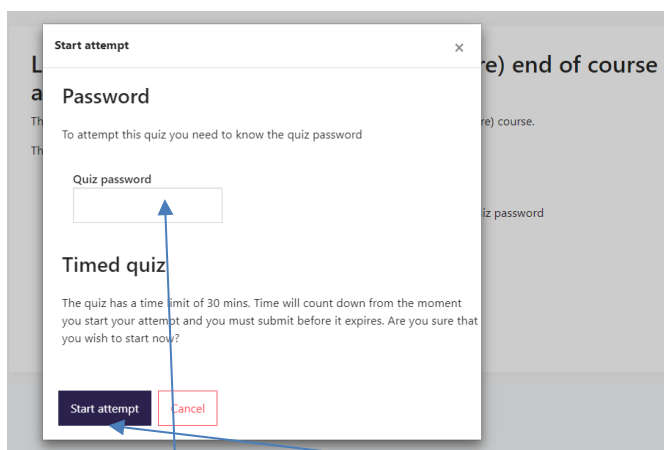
Start attempt
×
Password
To attempt this quiz you need to know the quiz password
Quiz password
Timed quiz
The quiz has a time limit of 30 mins. Time will count down from the moment you start your attempt and you must submit before it expires. Are you sure that you wish to start now?
Start attempt
Cancel

L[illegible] re) end of course
a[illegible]
Th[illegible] re) course.
Th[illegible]
iz password